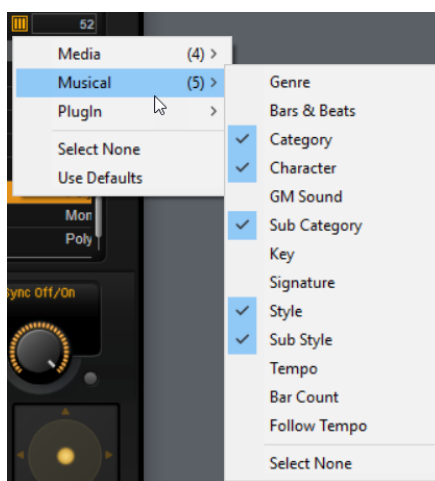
52

Media (4) >
Musical (5) >
PlugIn >
Select None
Use Defaults

Mon
Poly

Sync Off/On

Genre
Bars & Beats
Category
Character
GM Sound
Sub Category
Key
Signature
Style
Sub Style
Tempo
Bar Count
Follow Tempo
Select None